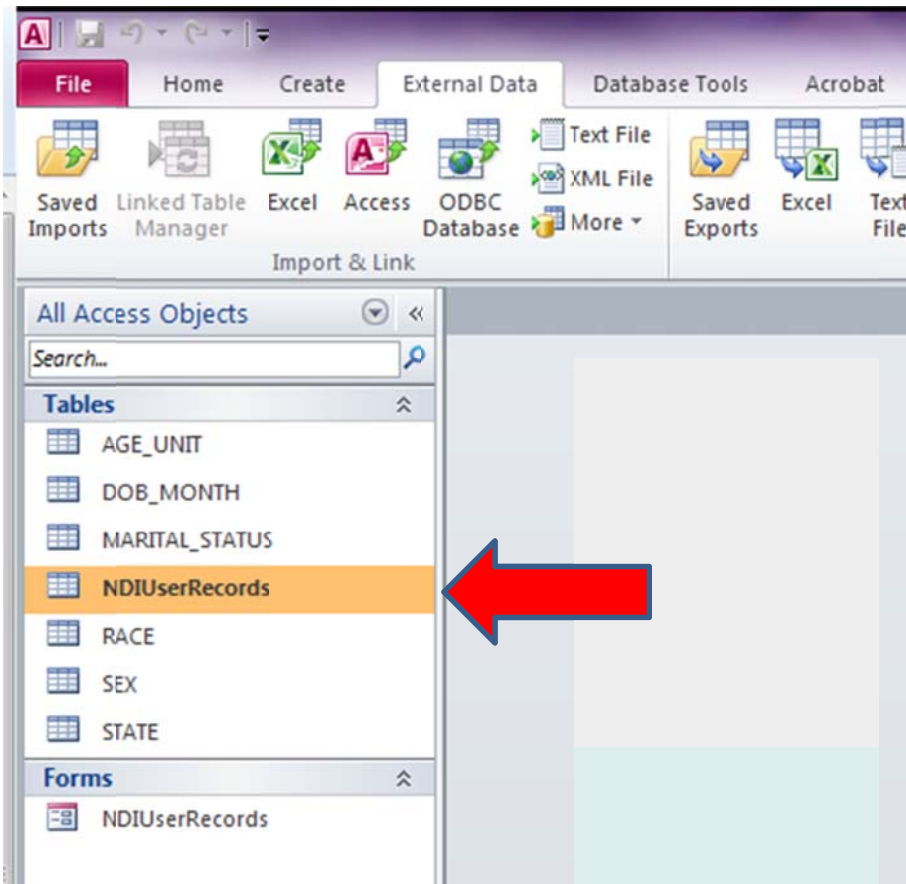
File Home Create External Data Database Tools Acrobat

Saved Imports Linked Table Manager Excel Access ODBC Database Text File XML File More

Import & Link

Saved Exports Excel Text File

All Access Objects

Search...

Tables

AGE_UNIT

DOB_MONTH

MARITAL_STATUS

NDIUserRecords

RACE

SEX

STATE

Forms

NDIUserRecords